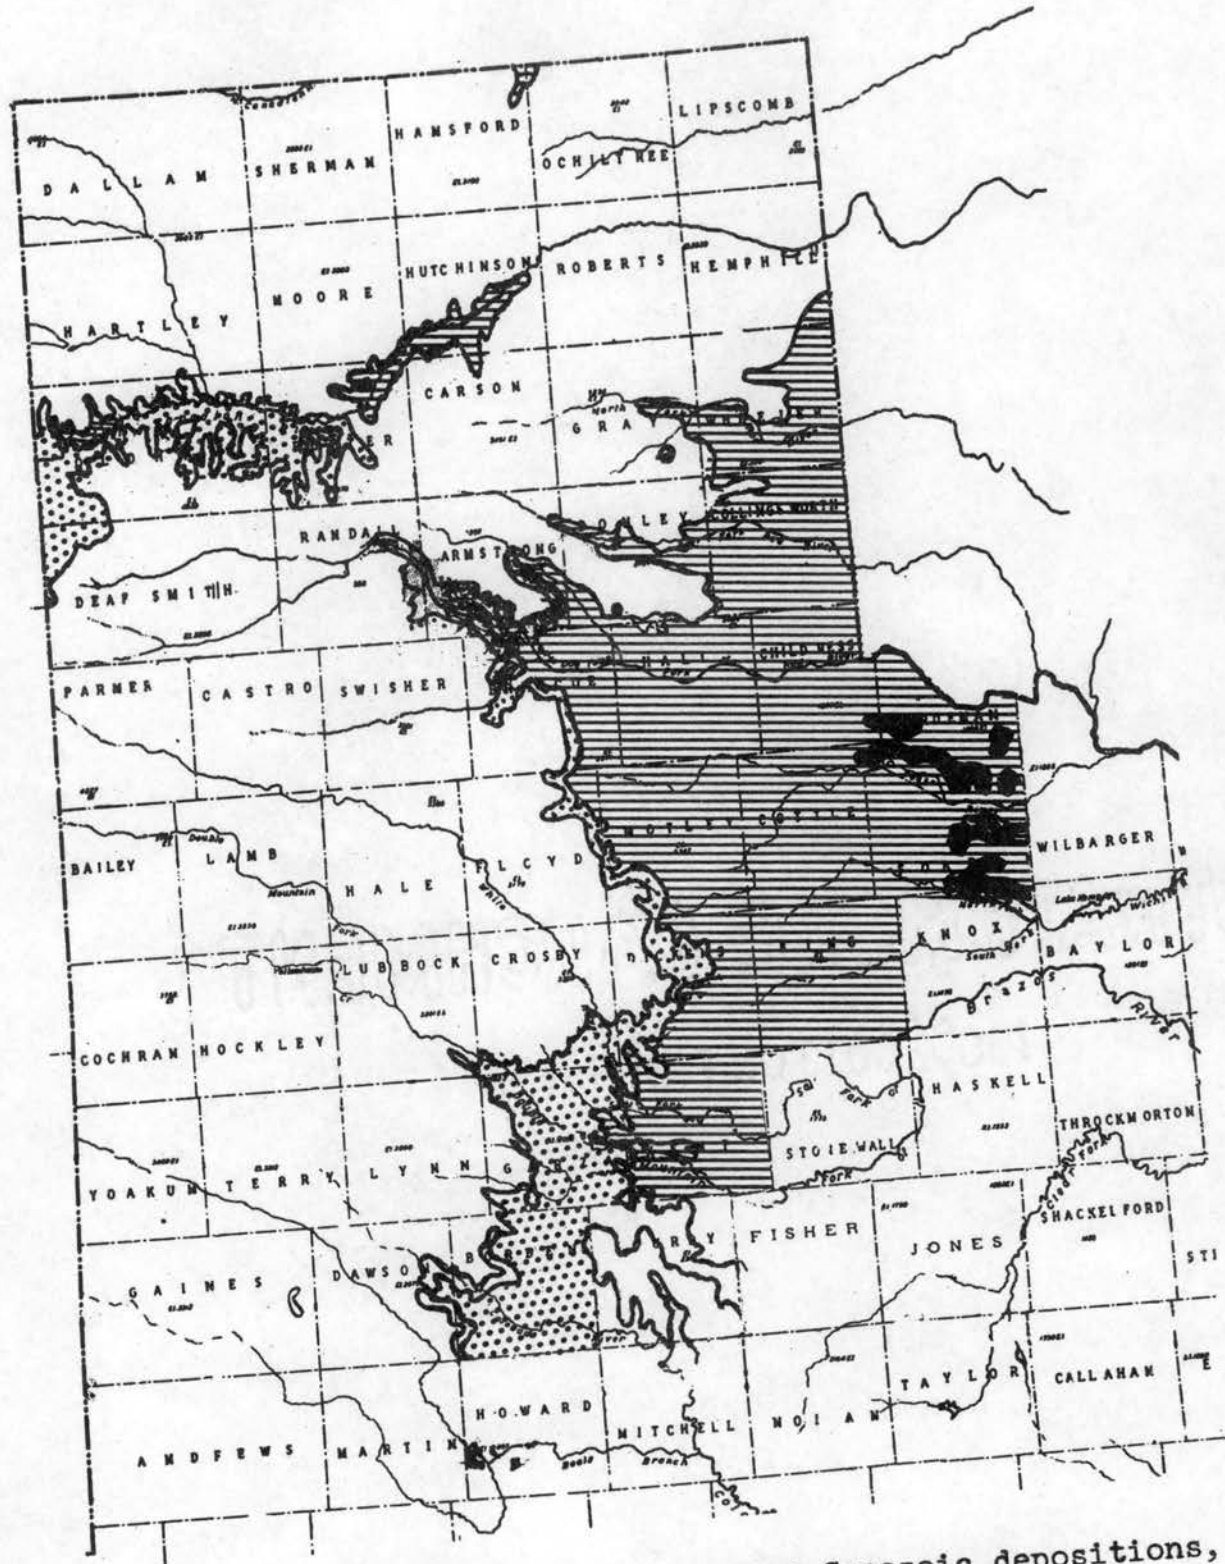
DALLAM
SHERMAN
HANSFORD
OCHILTREE
LIPSCOMB
HARTLEY
MOORE
HUTCHINSON
ROBERTS
HEMPHILL
CARSON
ER
GRAY
WHEELER
RANDALL
ARMSTRONG
DONLEY
COLLINGSWORTH
DEAF SMITH
PARMER
CASTRO
SWISHER
HALL
CHILDRESS
BAILEY
LAMB
HALE
FLOYD
MOTLEY
COTTLE
WILBARGER
LUBBOCK
CROSBY
KING
KNOX
BAYLOR
Brazos
River
COCHRAN
HOCKLEY
HASKELL
THROCKMORTON
YOAKUM
TERRY
LYNN
STONEWALL
FISHER
JONES
SHACKELFORD
GAINES
DAWSON
TAYLOR
CALLAHAN
HOWARD
MITCHELL
NOLAN
ANDREWS
MARTIN
Beals
Branch
...zoic depositions,